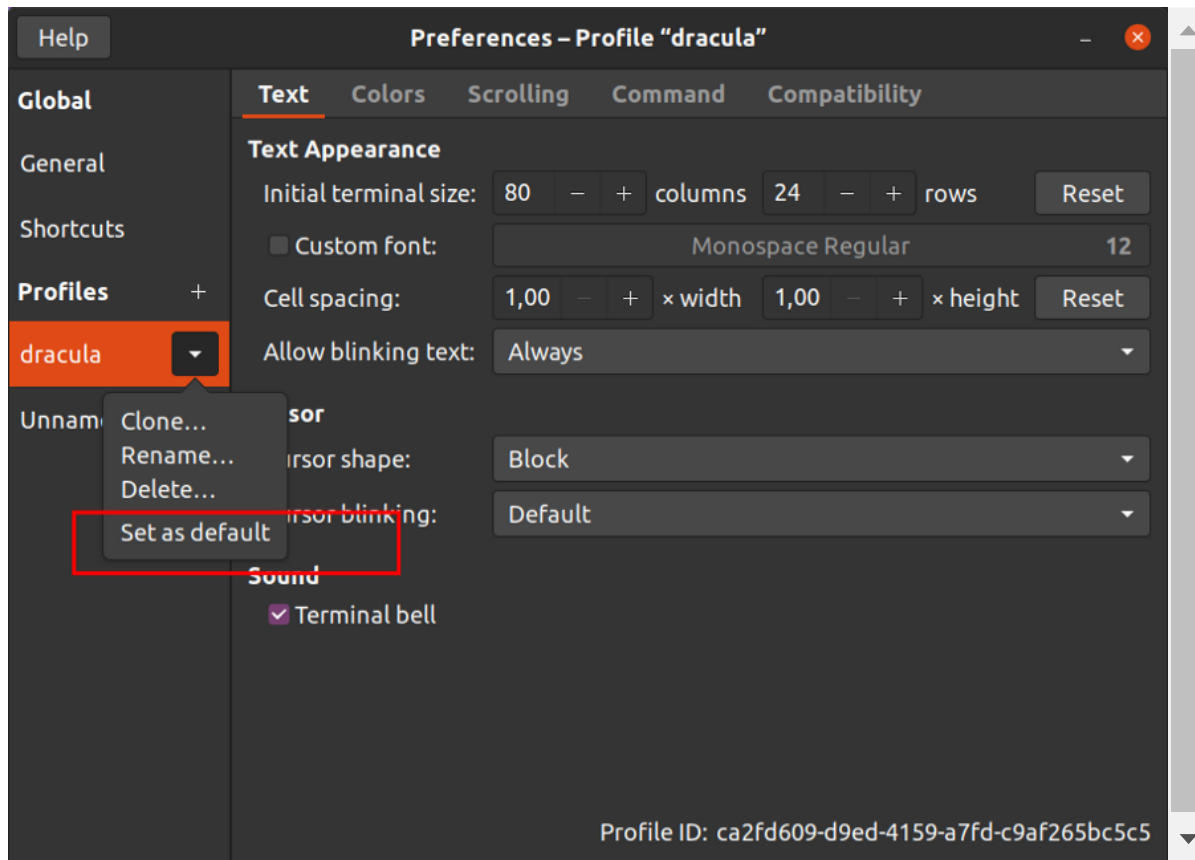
Help

Preferences – Profile “dracula”

Global

General

Shortcuts

Profiles +

dracula

Unnam

Clone…
Rename…
Delete…
Set as default

Text Colors Scrolling Command Compatibility

Text Appearance

Initial terminal size: 80 – + columns 24 – + rows Reset

Custom font: Monospace Regular 12

Cell spacing: 1,00 – + × width 1,00 – + × height Reset

Allow blinking text: Always

sor

ursor shape: Block

ursor blinking: Default

Sound

Terminal bell

Profile ID: ca2fd609-d9ed-4159-a7fd-c9af265bc5c5